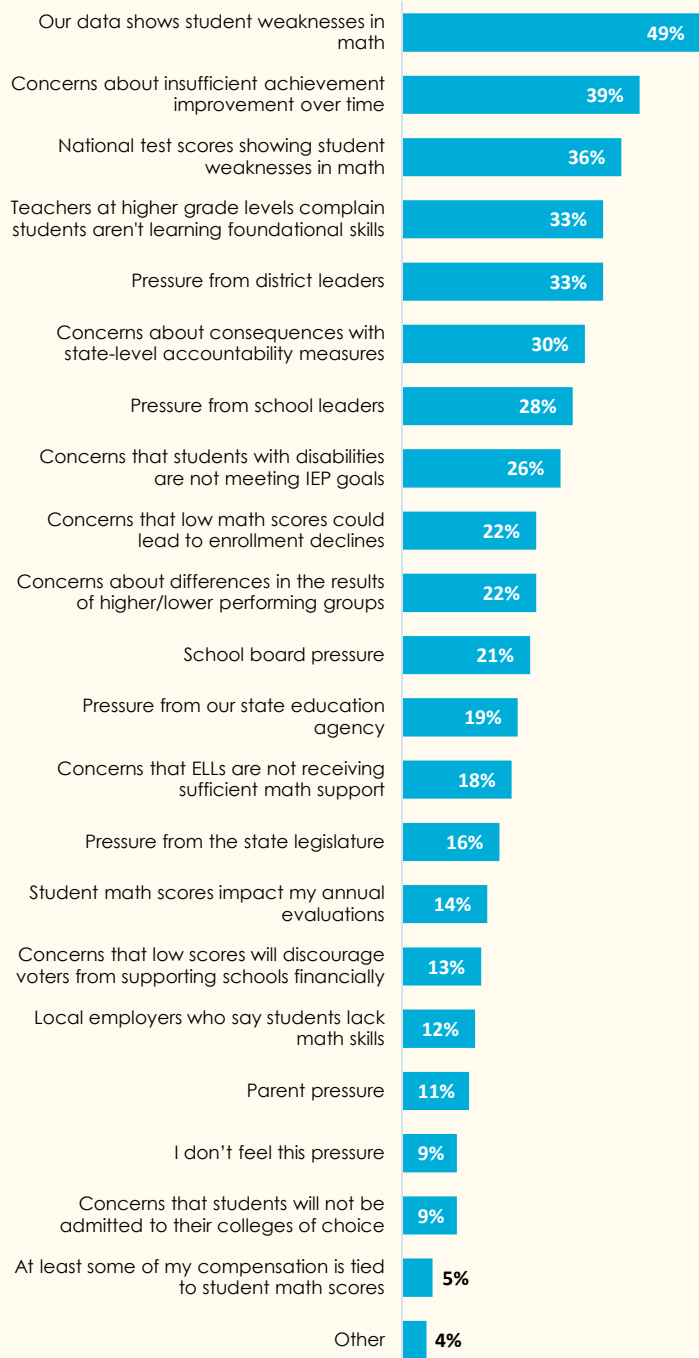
Our data shows student weaknesses in math 49%

Concerns about insufficient achievement improvement over time 39%

National test scores showing student weaknesses in math 36%

Teachers at higher grade levels complain students aren't learning foundational skills 33%

Pressure from district leaders 33%

Concerns about consequences with state-level accountability measures 30%

Pressure from school leaders 28%

Concerns that students with disabilities are not meeting IEP goals 26%

Concerns that low math scores could lead to enrollment declines 22%

Concerns about differences in the results of higher/lower performing groups 22%

School board pressure 21%

Pressure from our state education agency 19%

Concerns that ELLs are not receiving sufficient math support 18%

Pressure from the state legislature 16%

Student math scores impact my annual evaluations 14%

Concerns that low scores will discourage voters from supporting schools financially 13%

Local employers who say students lack math skills 12%

Parent pressure 11%

I don't feel this pressure 9%

Concerns that students will not be admitted to their colleges of choice 9%

At least some of my compensation is tied to student math scores 5%

Other 4%